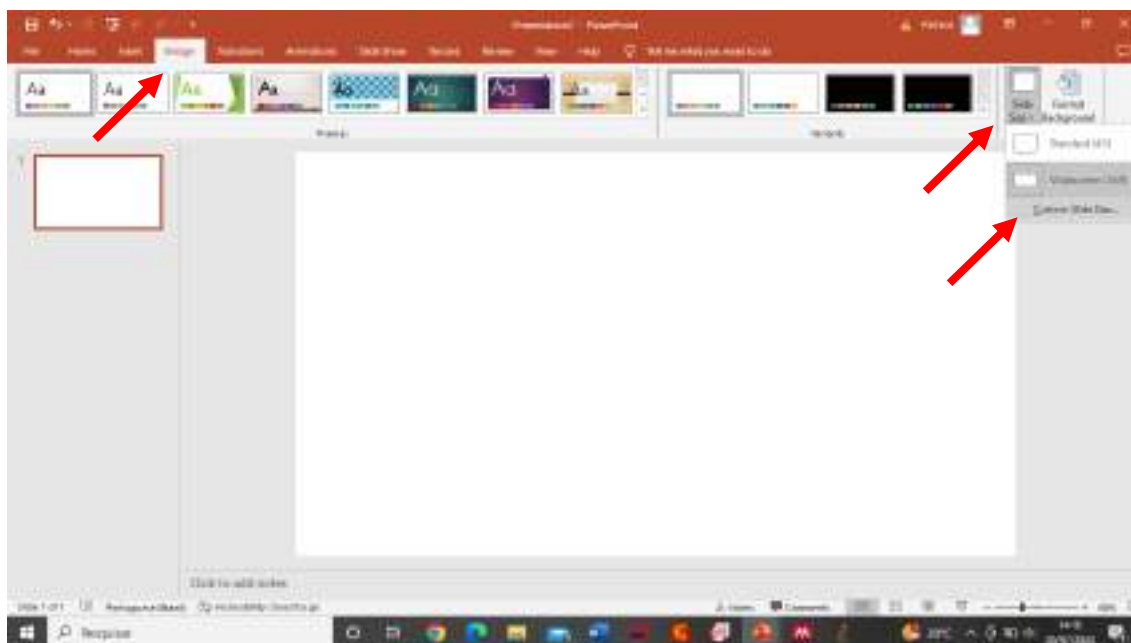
Presentation1 - PowerPoint

File Home Insert Design Transitions Animations Slide Show Record Review View Help Tell me what you want to do

Aa Aa Aa Aa Aa Aa Aa Aa

Themes

Variants

Slide Size Format Background

Standard (4:3)

Widescreen (16:9)

Custom Slide Size...

1

Click to add notes

Slide 1 of 1 Portuguese (Brazil) Accessibility: Good to go

Notes Comments

Pesquisar

29°C